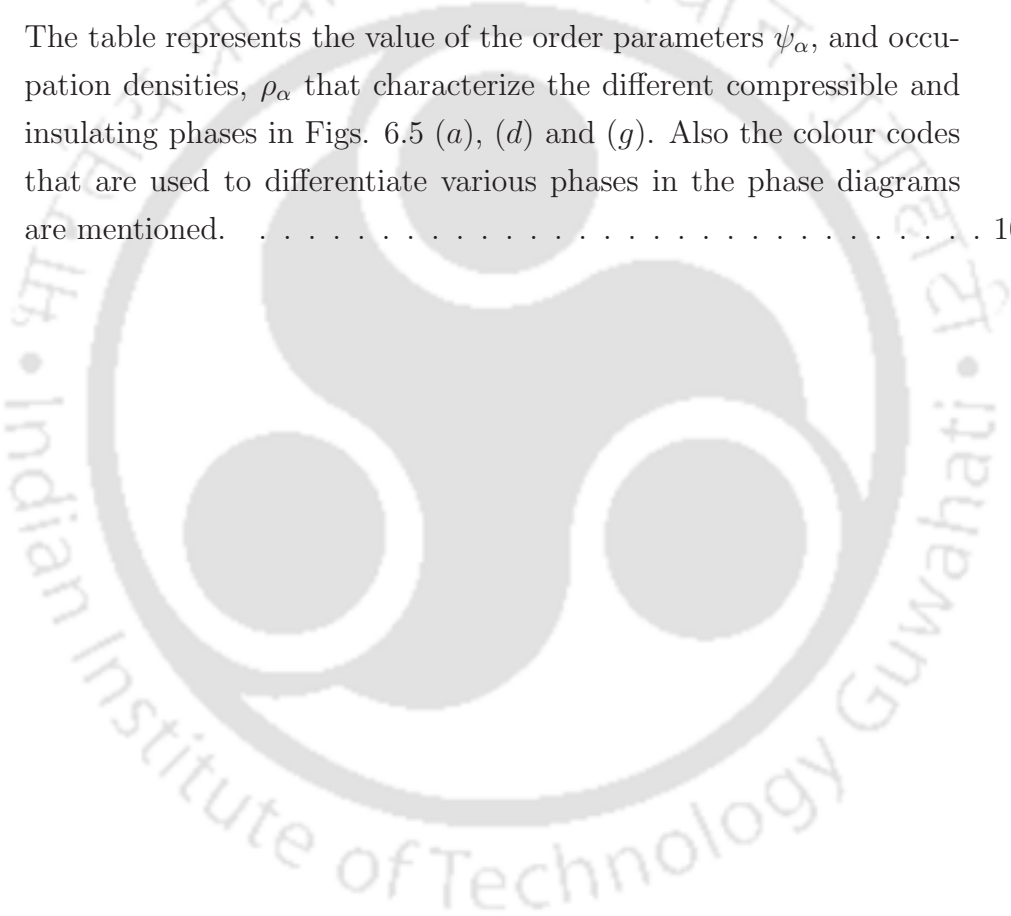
The table represents the value of the order parameters $\psi_\alpha$, and occupation densities, $\rho_\alpha$ that characterize the different compressible and insulating phases in Figs. 6.5 $(a)$, $(d)$ and $(g)$. Also the colour codes that are used to differentiate various phases in the phase diagrams are mentioned. . . . . . . . . . . . . . . . . . . . . . . . . . . . . . 1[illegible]

Indian Institute of Technology Guwahati